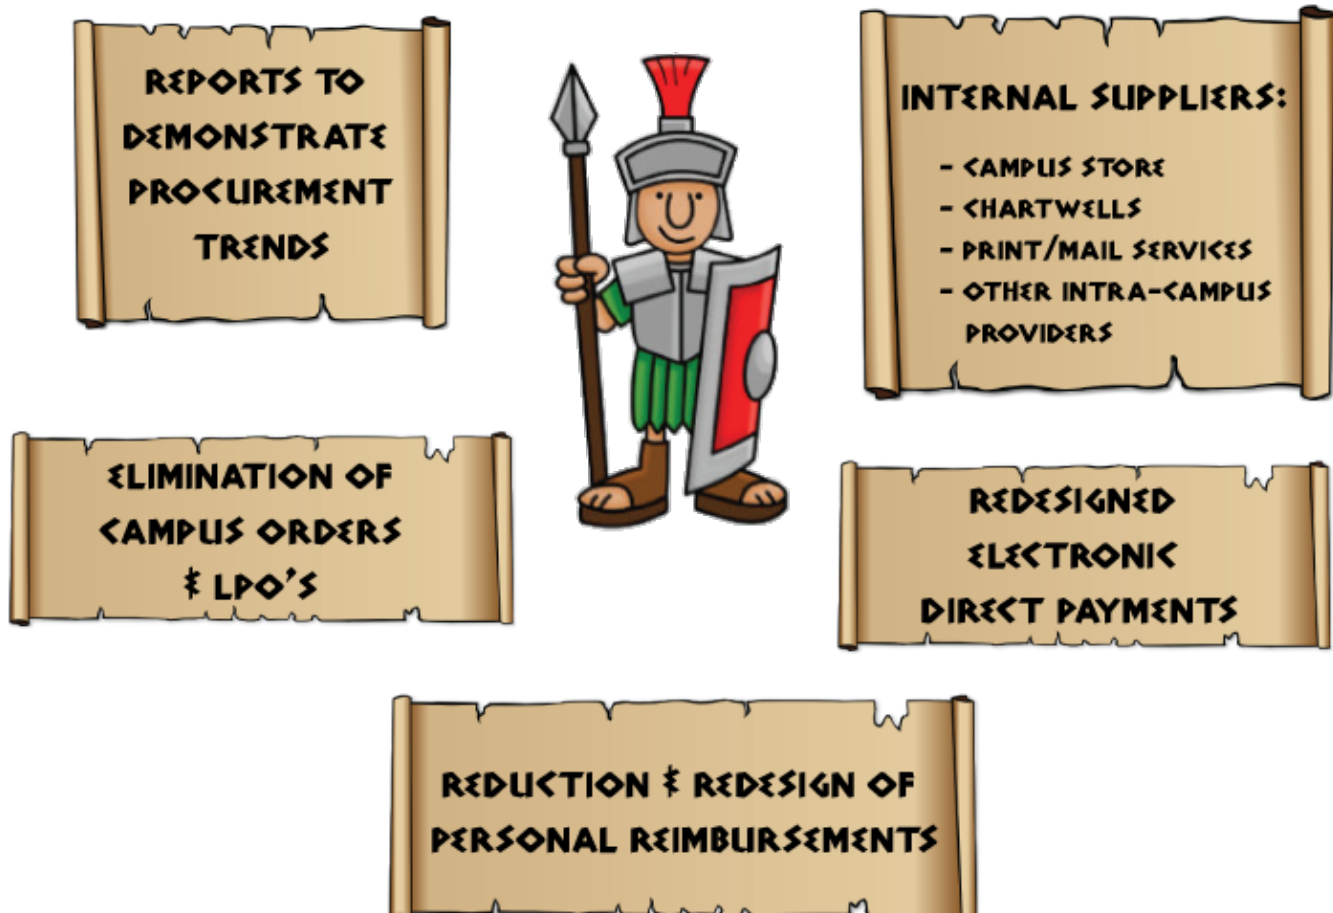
REPORTS TO DEMONSTRATE PROCUREMENT TRENDS

INTERNAL SUPPLIERS:

- CAMPUS STORE
- CHARTWELLS
- PRINT/MAIL SERVICES
- OTHER INTRA-CAMPUS PROVIDERS

ELIMINATION OF CAMPUS ORDERS & LPO'S

REDESIGNED ELECTRONIC DIRECT PAYMENTS

REDUCTION & REDESIGN OF PERSONAL REIMBURSEMENTS